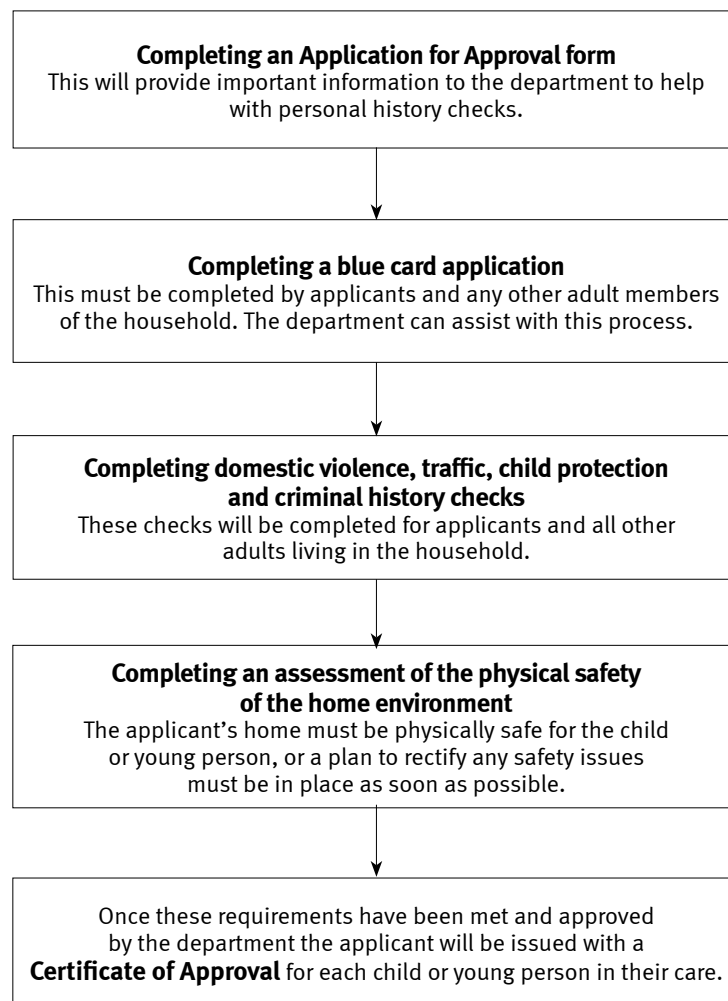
**Completing an Application for Approval form**
This will provide important information to the department to help with personal history checks.

**Completing a blue card application**
This must be completed by applicants and any other adult members of the household. The department can assist with this process.

**Completing domestic violence, traffic, child protection and criminal history checks**
These checks will be completed for applicants and all other adults living in the household.

**Completing an assessment of the physical safety of the home environment**
The applicant's home must be physically safe for the child or young person, or a plan to rectify any safety issues must be in place as soon as possible.

Once these requirements have been met and approved by the department the applicant will be issued with a **Certificate of Approval** for each child or young person in their care.